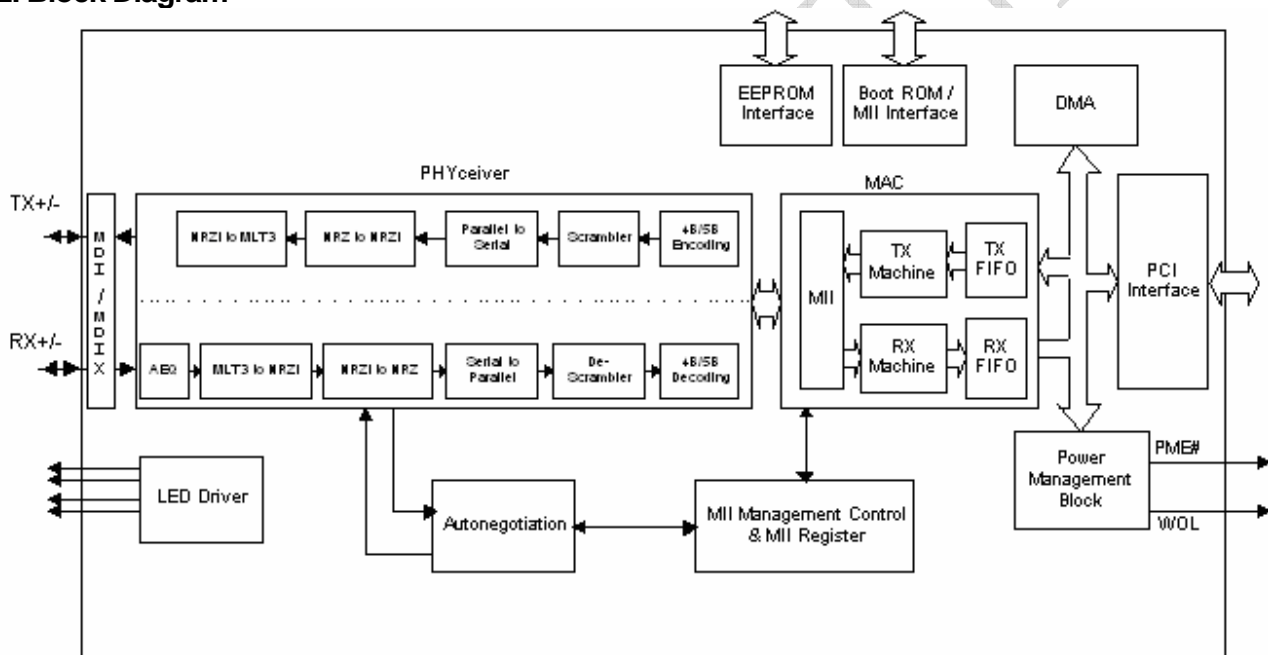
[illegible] Block Diagram

EEPROM Interface

Boot ROM / MII Interface

DMA

PHYceiver

MAC

TX+/-

RX+/-

MDI / MDIX

NRZI to MLT3

NRZ to NRZI

Parallel to Serial

Scrambler

4B/5B Encoding

AEQ

MLT3 to NRZI

NRZI to NRZ

Serial to Parallel

De-Scrambler

4B/5B Decoding

MII

TX Machine

TX FIFO

RX Machine

RX FIFO

PCI Interface

Power Management Block

PME#

WOL

LED Driver

Autonegotiation

MII Management Control & MII Register